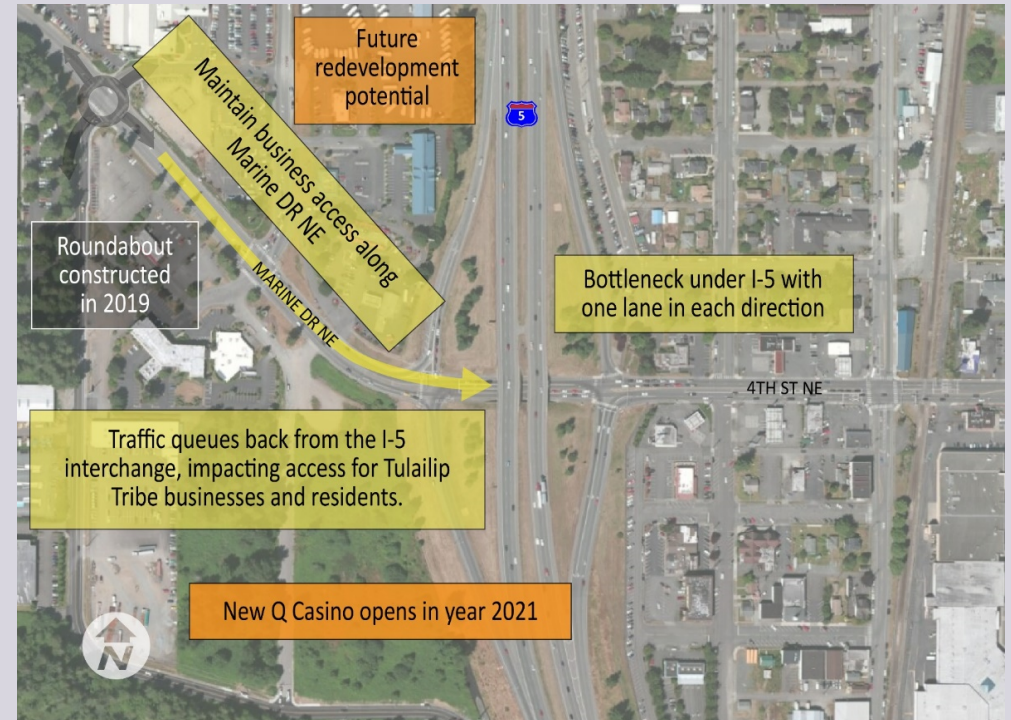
Future redevelopment potential

Maintain business access along Marine DR NE

5

Roundabout constructed in 2019

MARINE DR NE

Bottleneck under I-5 with one lane in each direction

4TH ST NE

Traffic queues back from the I-5 interchange, impacting access for Tulailip Tribe businesses and residents.

New Q Casino opens in year 2021

N